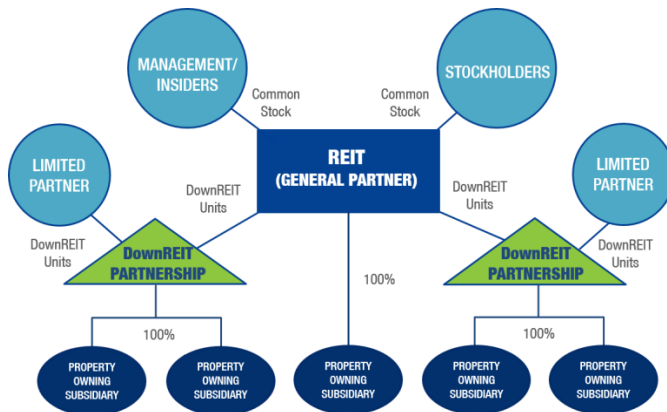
MANAGEMENT/ INSIDERS

STOCKHOLDERS

Common Stock

Common Stock

LIMITED PARTNER

REIT (GENERAL PARTNER)

LIMITED PARTNER

DownREIT Units

DownREIT Units

DownREIT Units

DownREIT Units

DownREIT PARTNERSHIP

100%

DownREIT PARTNERSHIP

100%

100%

PROPERTY OWNING SUBSIDIARY

PROPERTY OWNING SUBSIDIARY

PROPERTY OWNING SUBSIDIARY

PROPERTY OWNING SUBSIDIARY

PROPERTY OWNING SUBSIDIARY